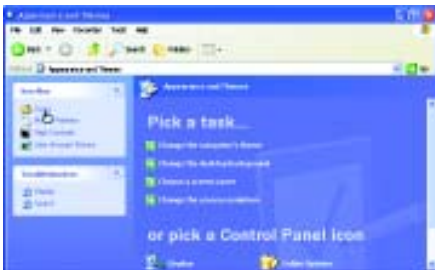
Appearance and Themes

File Edit View Favorites Tools Help

Back Search Folders

Address Appearance and Themes

Go

See Also

Fonts

Mouse Pointers

High Contrast

User Account Picture

Troubleshooters

Display

Sound

Appearance and Themes

Pick a task...

Change the computer's theme

Change the desktop background

Choose a screen saver

Change the screen resolution

or pick a Control Panel icon

Display

Folder Options